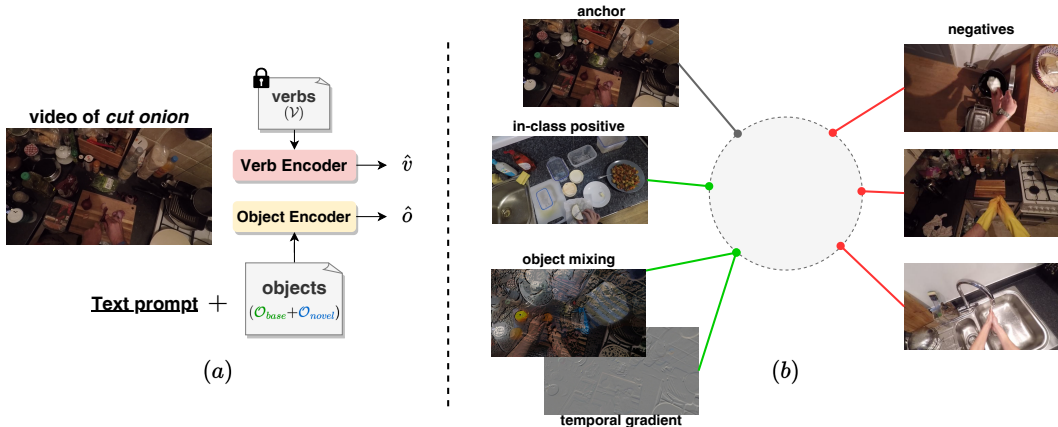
video of *cut onion*

verbs
$(\mathcal{V})$

Verb Encoder $\rightarrow \hat{v}$

Object Encoder $\rightarrow \hat{o}$

Text prompt $+$

objects
$(\mathcal{O}_{base}+\mathcal{O}_{novel})$

$(a)$

anchor

in-class positive

object mixing

temporal gradient

negatives

$(b)$